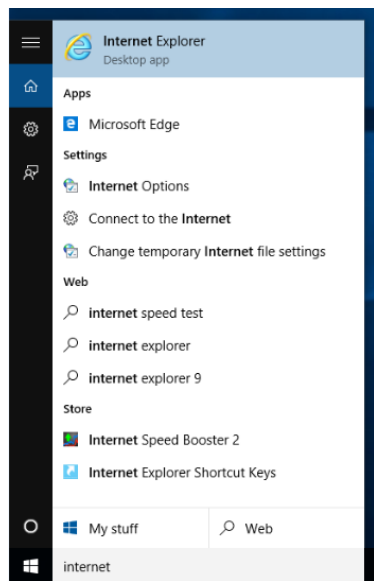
Internet Explorer
Desktop app

Apps

Microsoft Edge

Settings

Internet Options

Connect to the Internet

Change temporary Internet file settings

Web

internet speed test

internet explorer

internet explorer 9

Store

Internet Speed Booster 2

Internet Explorer Shortcut Keys

My stuff

Web

internet